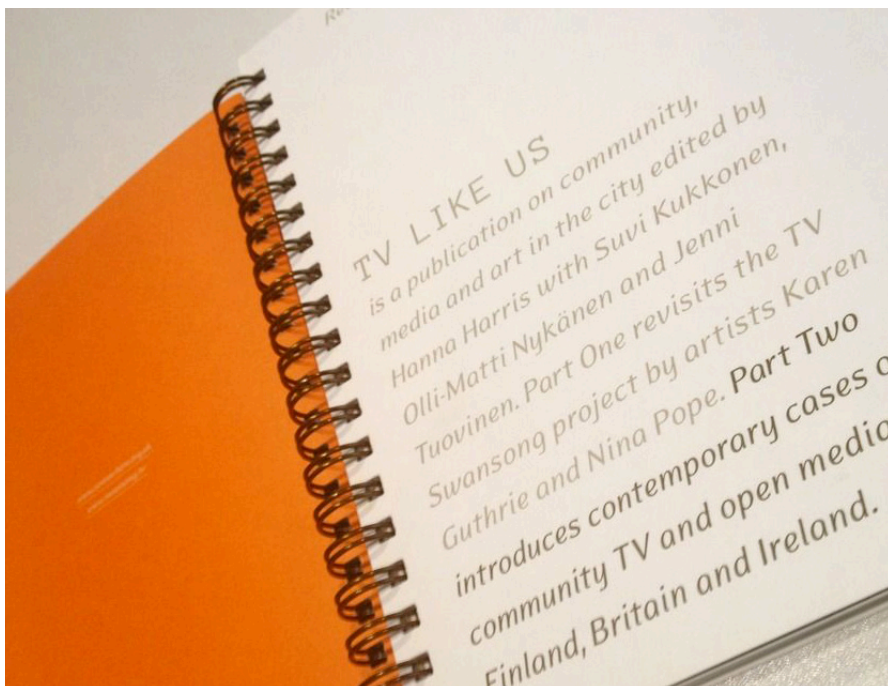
TV LIKE US
is a publication on community, media and art in the city edited by Hanna Harris with Suvi Kukkonen, Olli-Matti Nykänen and Jenni Tuovinen. Part One revisits the TV Swansong project by artists Karen Guthrie and Nina Pope. Part Two introduces contemporary cases o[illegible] community TV and open medi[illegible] Finland, Britain and Ireland.